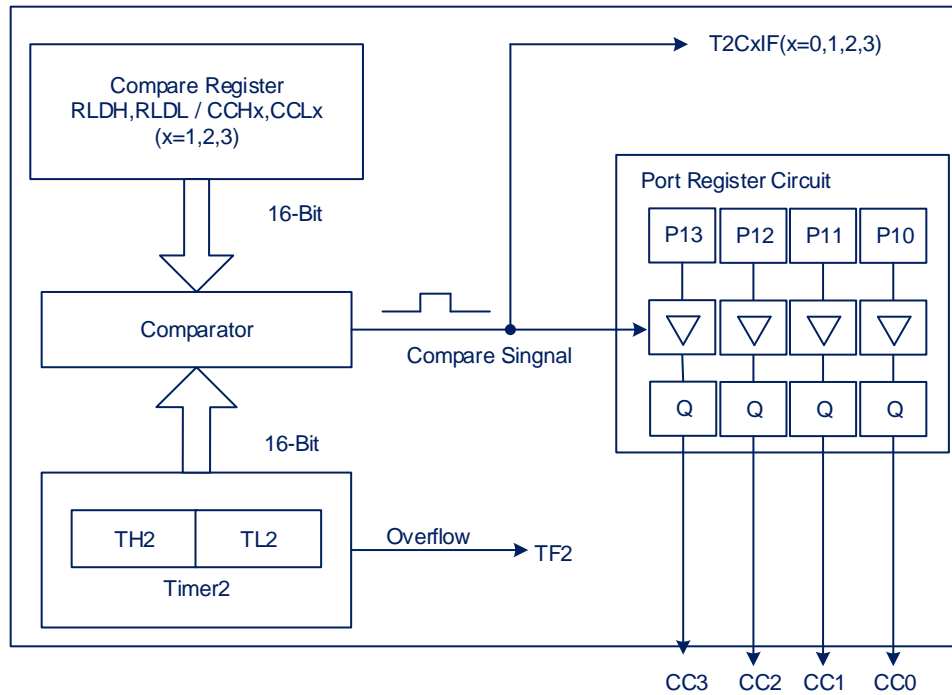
Compare Register
RLDH,RLDL / CCHx,CCLx
(x=1,2,3)

T2CxIF(x=0,1,2,3)

16-Bit

Port Register Circuit

P13 P12 P11 P10

Comparator

Compare Singnal

Q Q Q Q

16-Bit

TH2 TL2

Overflow

TF2

Timer2

CC3 CC2 CC1 CC0